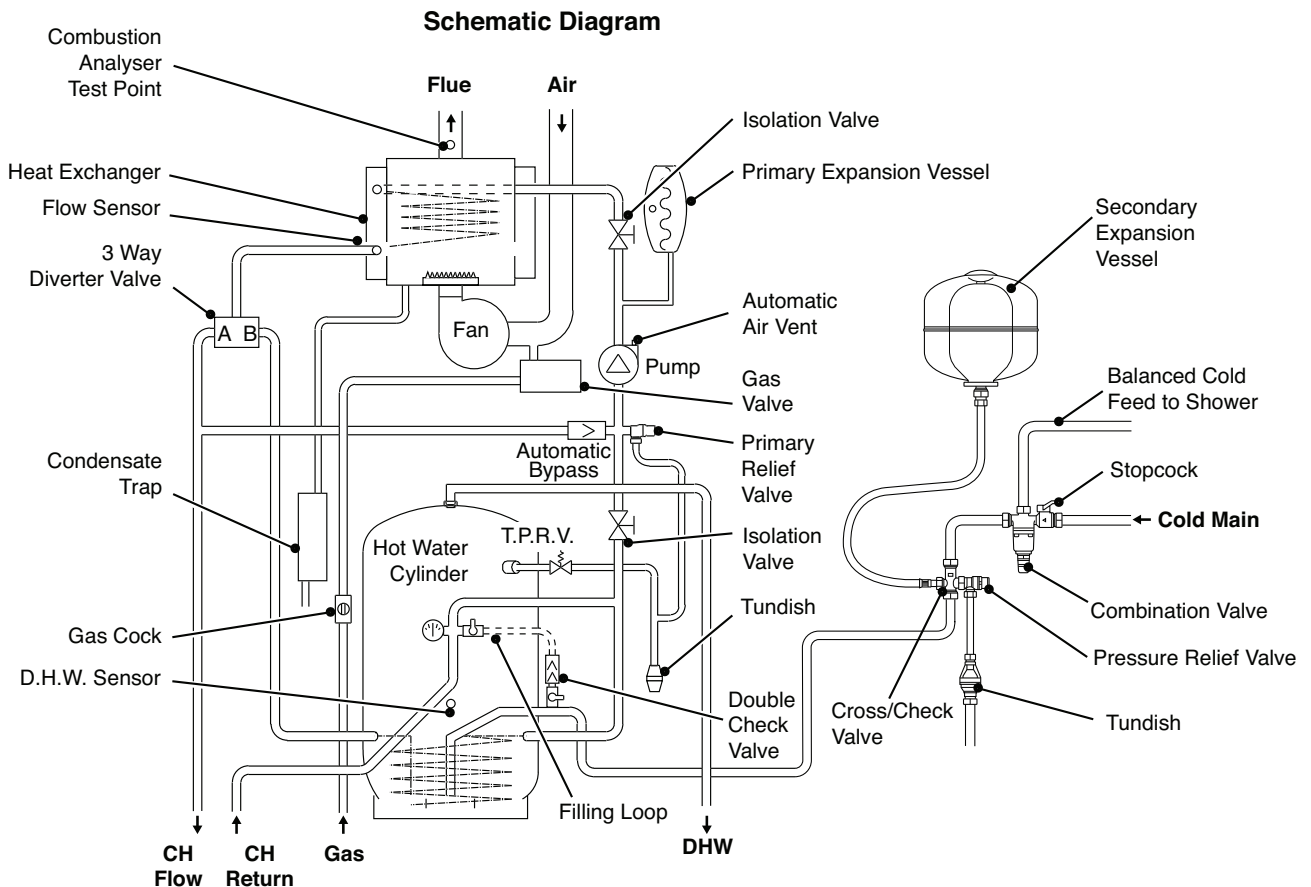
Schematic Diagram

Combustion Analyser Test Point

Flue

Air

Isolation Valve

Primary Expansion Vessel

Heat Exchanger

Flow Sensor

3 Way Diverter Valve

A B

Fan

Secondary Expansion Vessel

Automatic Air Vent

Pump

Gas Valve

Balanced Cold Feed to Shower

Automatic Bypass

Primary Relief Valve

Condensate Trap

Stopcock

Cold Main

Hot Water Cylinder

T.P.R.V.

Isolation Valve

Tundish

Combination Valve

Gas Cock

Pressure Relief Valve

D.H.W. Sensor

Double Check Valve

Cross/Check Valve

Tundish

Filling Loop

CH Flow

CH Return

Gas

DHW